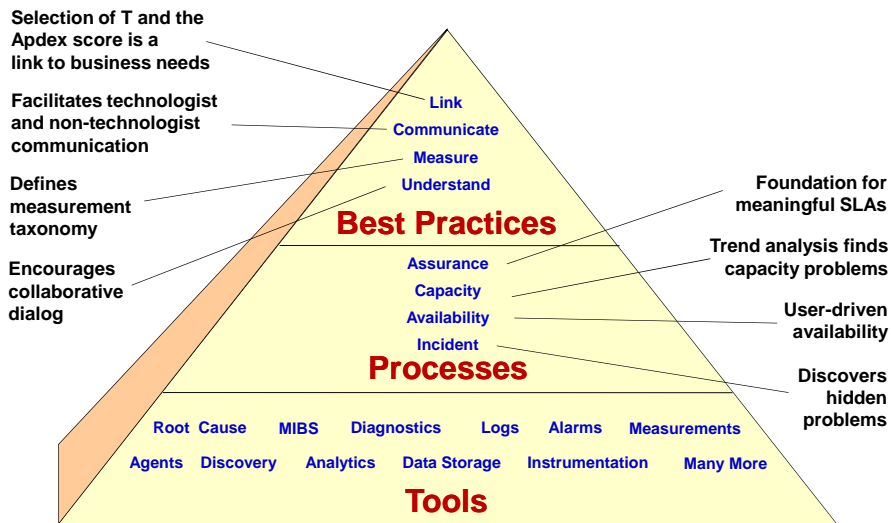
Selection of T and the Apdex score is a link to business needs

Facilitates technologist and non-technologist communication

Defines measurement taxonomy

Encourages collaborative dialog

Link
Communicate
Measure
Understand

Best Practices

Foundation for meaningful SLAs

Trend analysis finds capacity problems

User-driven availability

Discovers hidden problems

Assurance
Capacity
Availability
Incident

Processes

Root Cause MIBS Diagnostics Logs Alarms Measurements

Agents Discovery Analytics Data Storage Instrumentation Many More

Tools